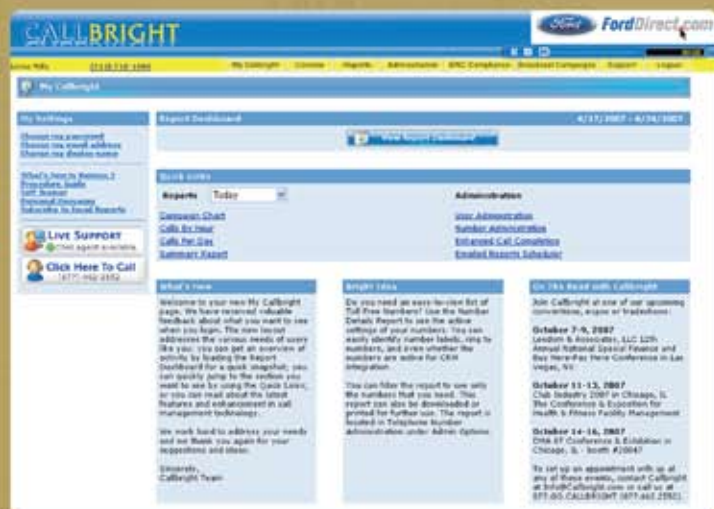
CALLBRIGHT

Ford FordDirect.com

My Callbright Console Reports Administration DNC Compliance Broadcast Campaigns Support Logout

My Callbright

My Settings

Change my password
Change my email address
Change my display name

What's New in Version 2
Procedure Guide
Self Trainer
Personal Greeting
Subscribe to Email Reports

Live Support
Chat agent available

Click Here To Call
(877) 462-2552

Report Dashboard 4/17/2007 - 4/24/2007

View Report Dashboard

Quick Links

Reports Today

Campaign Chart
Calls By Hour
Calls Per Day
Summary Report

Administration

User Administration
Number Administration
Enhanced Call Completion
Emailed Reports Scheduler

What's New

Welcome to your new My Callbright page. We have received valuable feedback about what you want to see when you login. The new layout addresses the various needs of users like you: you can get an overview of activity by loading the Report Dashboard for a quick snapshot; you can quickly jump to the section you want to see by using the Quick Links; or you can read about the latest features and enhancement in call management technology.

We work hard to address your needs and we thank you again for your suggestions and ideas.

Sincerely,
Callbright Team

Bright Idea

Do you need an easy-to-view list of Toll Free Numbers? Use the Number Details Report to see the active settings of your numbers. You can easily identify number labels, ring to numbers, and even whether the numbers are active for CRM integration.

You can filter the report to see only the numbers that you need. This report can also be downloaded or printed for further use. The report is located in Telephone Number Administration under Admin Options.

On The Road with Callbright

Join Callbright at one of our upcoming conventions, expos or tradeshows:

October 7-9, 2007
Landom & Associates, LLC 12th Annual National Special Finance and Buy Here-Pay Here Conference in Las Vegas, NV

October 11-13, 2007
Club Industry 2007 in Chicago, IL The Conference & Exposition for Health & Fitness Facility Management

October 14-16, 2007
DMA 07 Conference & Exhibition in Chicago, IL - booth #20047

To set up an appointment with us at any of these events, contact Callbright at Info@Callbright.com or call us at 877.GO.CALLBRIGHT (877.462.2552).